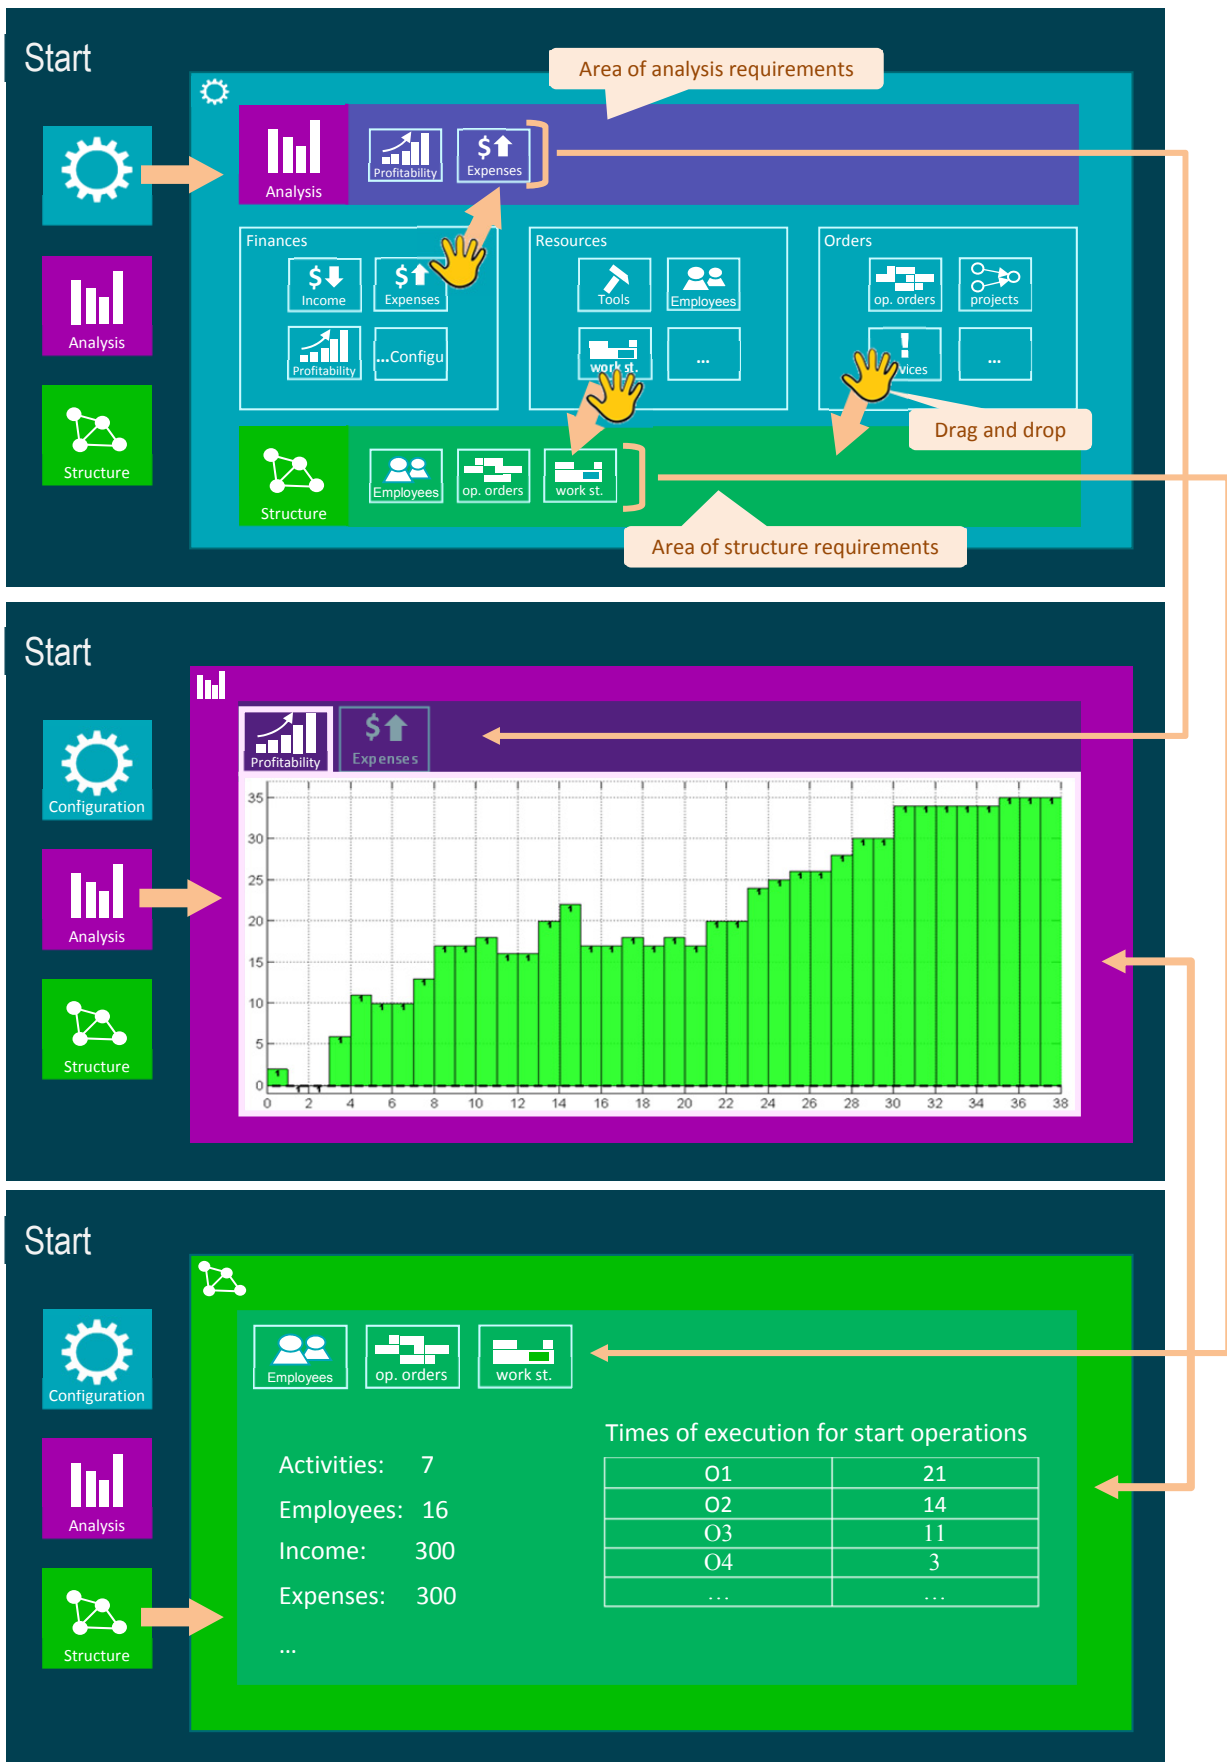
Start

Area of analysis requirements

Analysis

Profitability

Expenses

Analysis

Finances

Income

Expenses

Profitability

...Configu

Resources

Tools

Employees

work st.

...

Orders

op. orders

projects

vices

...

Structure

Drag and drop

Structure

Employees

op. orders

work st.

Area of structure requirements

Start

Configuration

Analysis

Structure

Profitability

Expenses

35 30 25 20 15 10 5 0

0 2 4 6 8 10 12 14 16 18 20 22 24 26 28 30 32 34 36 38

Start

Configuration

Analysis

Structure

Employees

op. orders

work st.

Times of execution for start operations

Activities: 7

Employees: 16

Income: 300

Expenses: 300

...

| O1 | 21 |
|---|---|
| O2 | 14 |
| O3 | 11 |
| O4 | 3 |
| ... | ... |